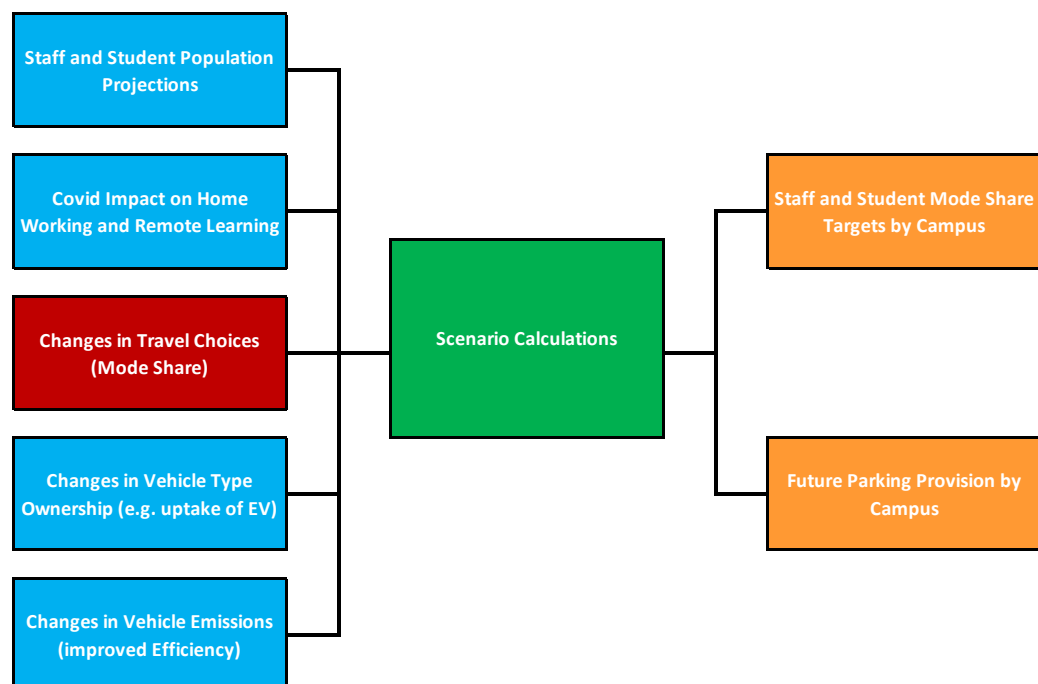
Staff and Student Population Projections

Covid Impact on Home Working and Remote Learning

Changes in Travel Choices (Mode Share)

Changes in Vehicle Type Ownership (e.g. uptake of EV)

Changes in Vehicle Emissions (improved Efficiency)

Scenario Calculations

Staff and Student Mode Share Targets by Campus

Future Parking Provision by Campus